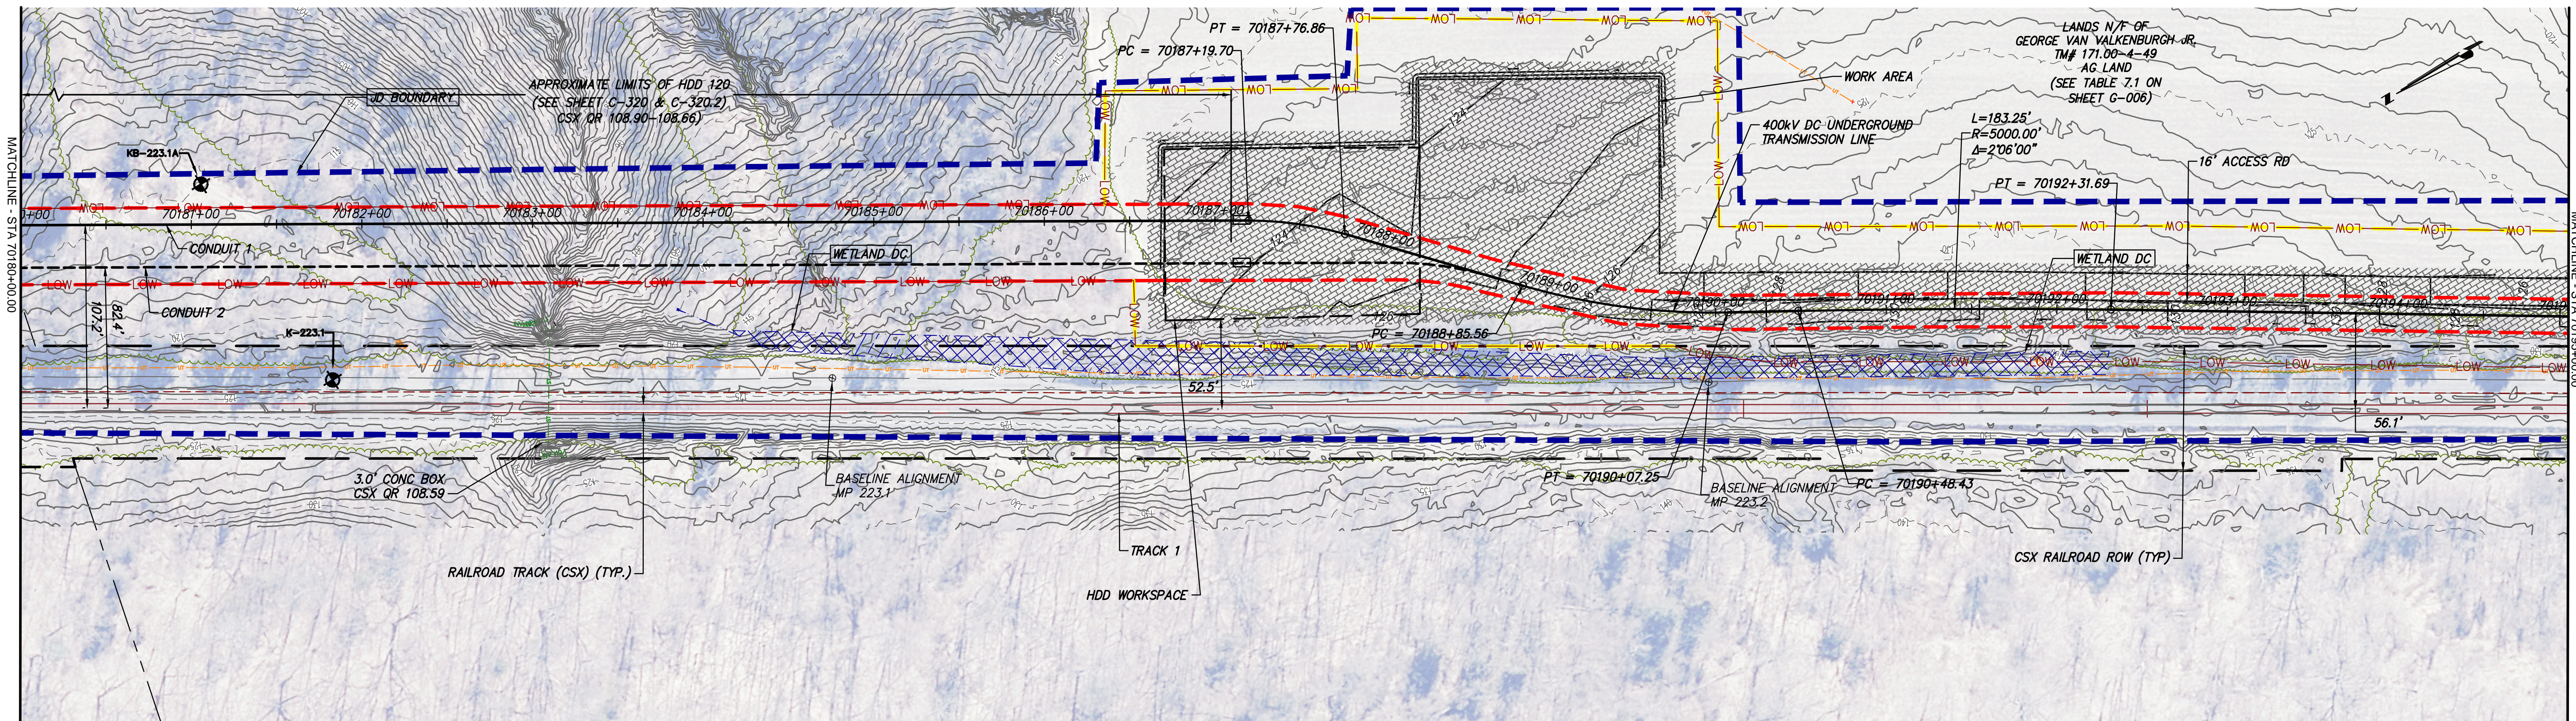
MATCHLINE - STA 70180+00.00

PT = 70187+76.86

PC = 70187+19.70

LANDS N/F OF GEORGE VAN VALKENBURGH JR. TM# 171.00-4-49 AG LAND (SEE TABLE 7.1 ON SHEET G-006)

JD BOUNDARY

APPROXIMATE LIMITS OF HDD 120 (SEE SHEET C-320 & C-320.2) CSX QR 108.90-108.66)

WORK AREA

400kV DC UNDERGROUND TRANSMISSION LINE

L=183.25'
R=5000.00'
Δ=2°06'00"

16' ACCESS RD

PT = 70192+31.69

KB-223.1A

70181+00 70182+00 70183+00 70184+00 70185+00 70186+00 70187+00 70188+00 70189+00 70190+00 70191+00 70192+00 70193+00 70194+00

CONDUIT 1

WETLAND DC

WETLAND DC

CONDUIT 2

107.2'

82.4'

K-223.1

PC = 70188+85.56

52.5'

56.1'

3.0' CONC BOX CSX QR 108.59

BASELINE ALIGNMENT MP 223.1

PT = 70190+07.25

BASELINE ALIGNMENT MP 223.2

PC = 70190+48.43

TRACK 1

RAILROAD TRACK (CSX) (TYP.)

HDD WORKSPACE

CSX RAILROAD ROW (TYP)

MATCHLINE - STA 70194+00.00